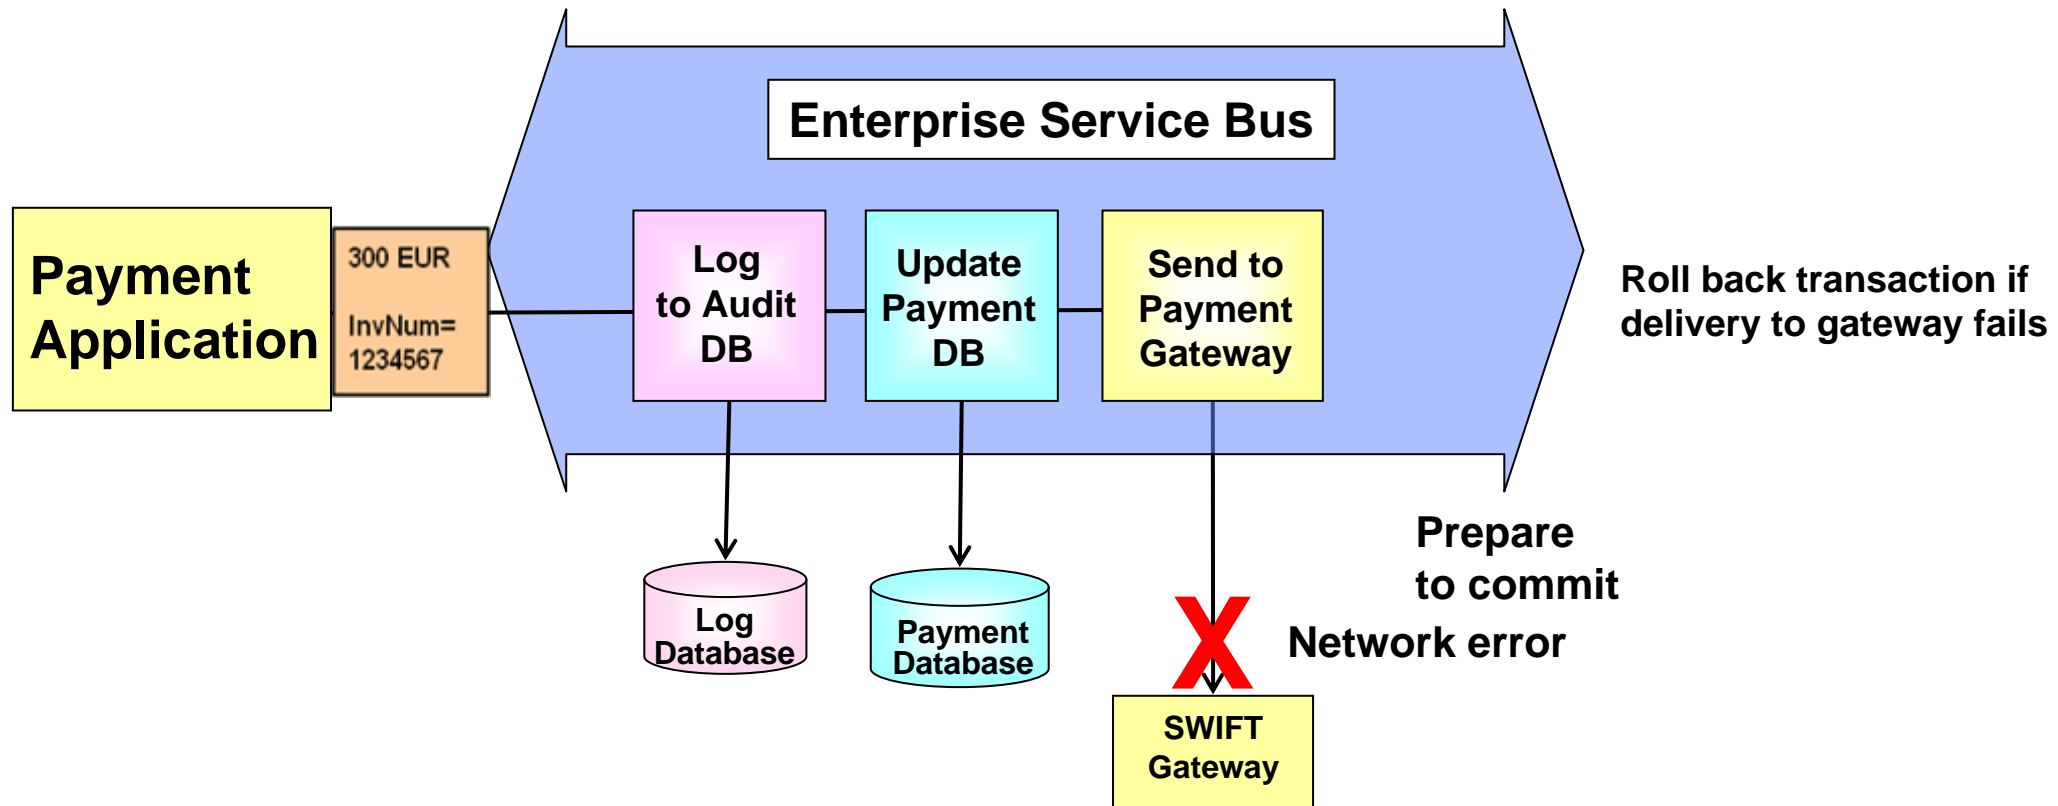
Enterprise Service Bus

Payment Application

300 EUR

InvNum= 1234567

Log to Audit DB

Update Payment DB

Send to Payment Gateway

Roll back transaction if delivery to gateway fails

Log Database

Payment Database

Prepare to commit

Network error

SWIFT Gateway